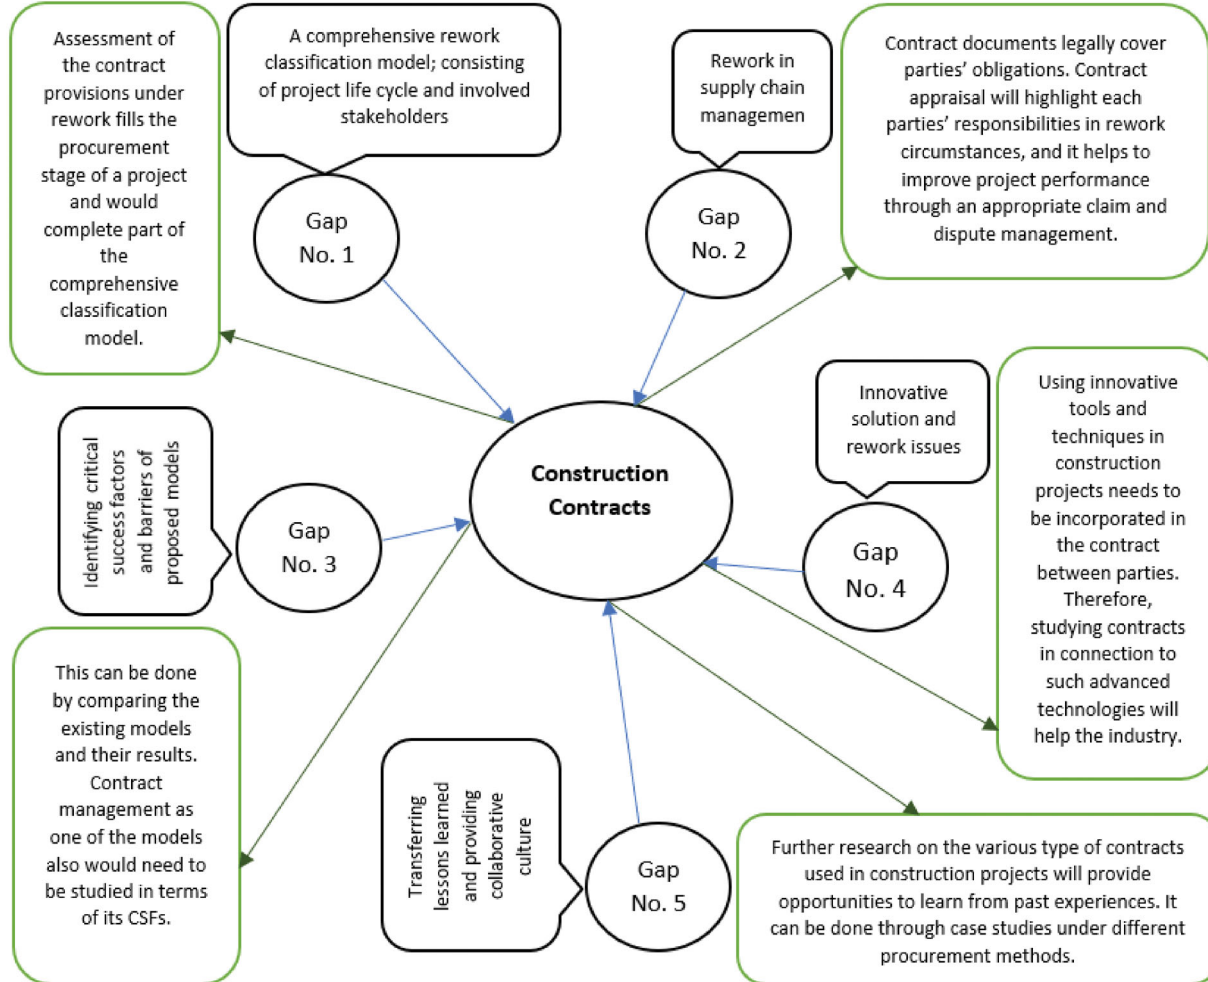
Assessment of the contract provisions under rework fills the procurement stage of a project and would complete part of the comprehensive classification model.

A comprehensive rework classification model; consisting of project life cycle and involved stakeholders

Gap No. 1

Rework in supply chain managemen

Gap No. 2

Contract documents legally cover parties' obligations. Contract appraisal will highlight each parties' responsibilities in rework circumstances, and it helps to improve project performance through an appropriate claim and dispute management.

Identifying critical success factors and barriers of proposed models

Gap No. 3

Construction Contracts

Innovative solution and rework issues

Gap No. 4

Using innovative tools and techniques in construction projects needs to be incorporated in the contract between parties. Therefore, studying contracts in connection to such advanced technologies will help the industry.

This can be done by comparing the existing models and their results. Contract management as one of the models also would need to be studied in terms of its CSFs.

Transferring lessons learned and providing collaborative culture

Gap No. 5

Further research on the various type of contracts used in construction projects will provide opportunities to learn from past experiences. It can be done through case studies under different procurement methods.